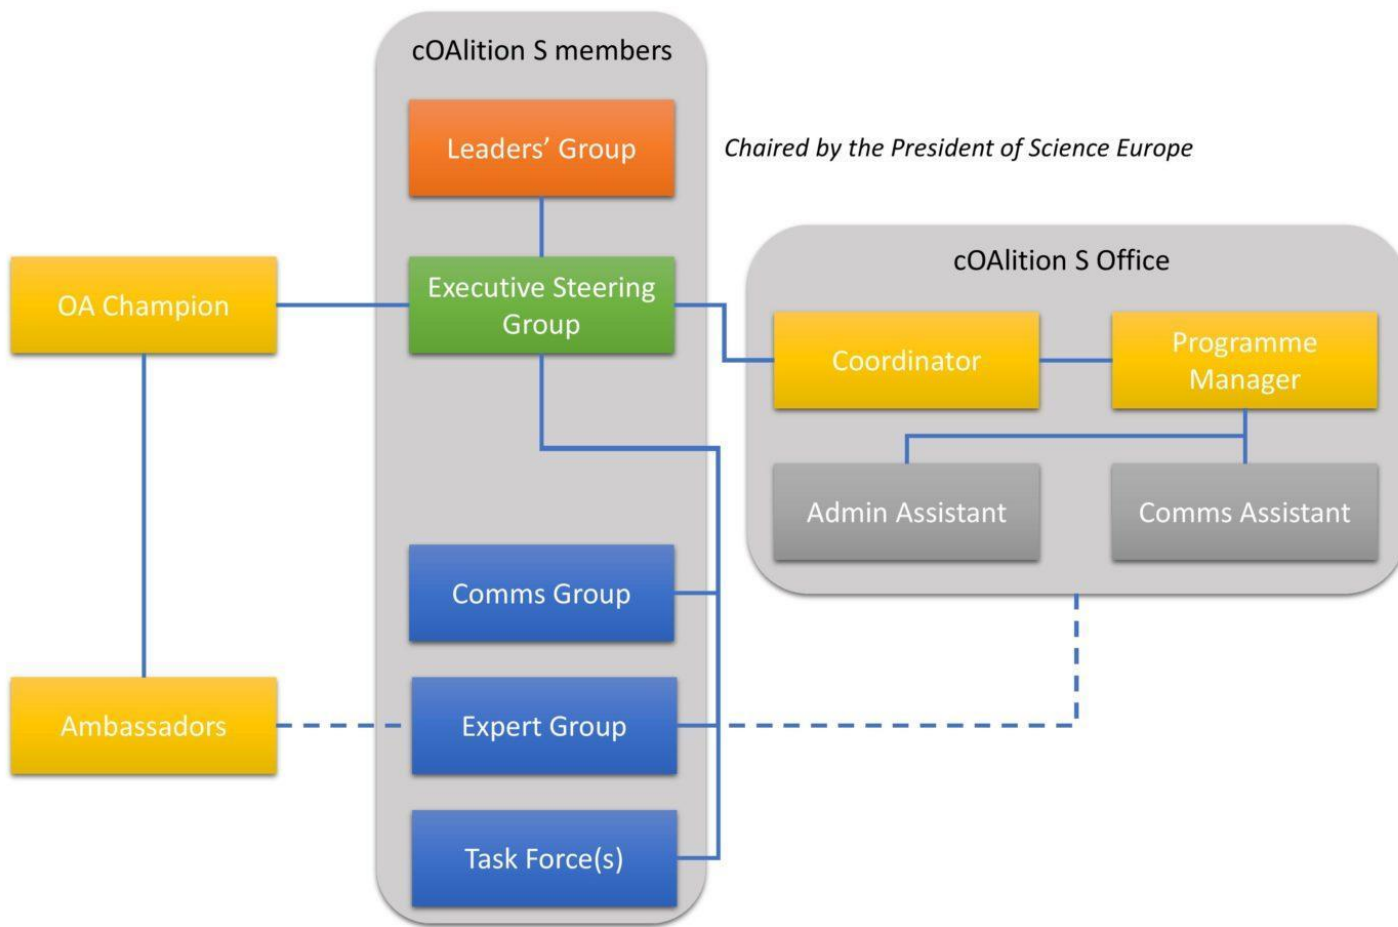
cOAlition S members

Leaders' Group

Chaired by the President of Science Europe

OA Champion

Executive Steering Group

cOAlition S Office

Coordinator

Programme Manager

Admin Assistant

Comms Assistant

Comms Group

Ambassadors

Expert Group

Task Force(s)